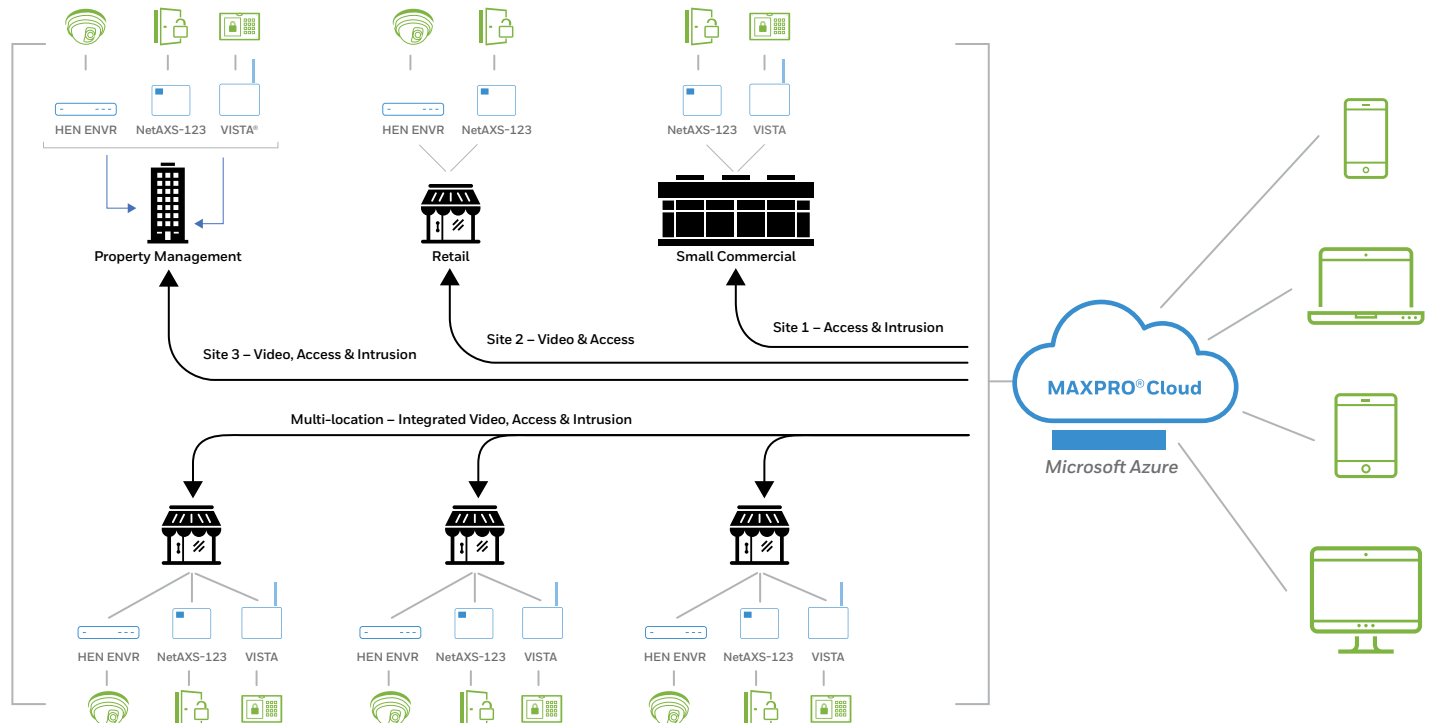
HEN ENVR NetAXS-123 VISTA®

HEN ENVR NetAXS-123

NetAXS-123 VISTA

Property Management

Retail

Small Commercial

Site 1 – Access & Intrusion

Site 2 – Video & Access

Site 3 – Video, Access & Intrusion

MAXPRO® Cloud

Microsoft Azure

Multi-location – Integrated Video, Access & Intrusion

HEN ENVR NetAXS-123 VISTA

HEN ENVR NetAXS-123 VISTA

HEN ENVR NetAXS-123 VISTA